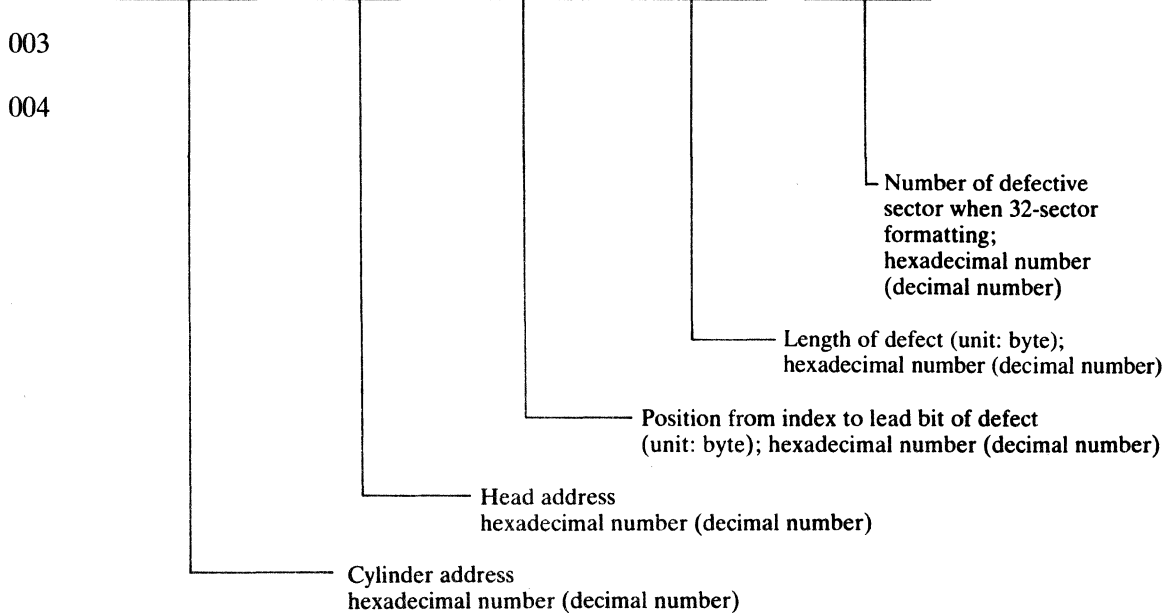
003

004

Number of defective sector when 32-sector formatting; hexadecimal number (decimal number)

Length of defect (unit: byte); hexadecimal number (decimal number)

Position from index to lead bit of defect (unit: byte); hexadecimal number (decimal number)

Head address
hexadecimal number (decimal number)

Cylinder address
hexadecimal number (decimal number)